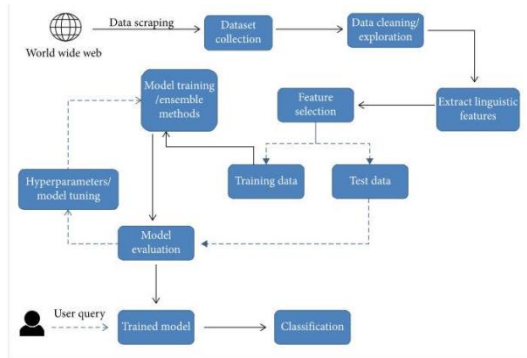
World wide web

Data scraping

Dataset collection

Data cleaning/ exploration

Extract linguistic features

Feature selection

Model training /ensemble methods

Hyperparameters/ model tuning

Training data

Test data

Model evaluation

User query

Trained model

Classification